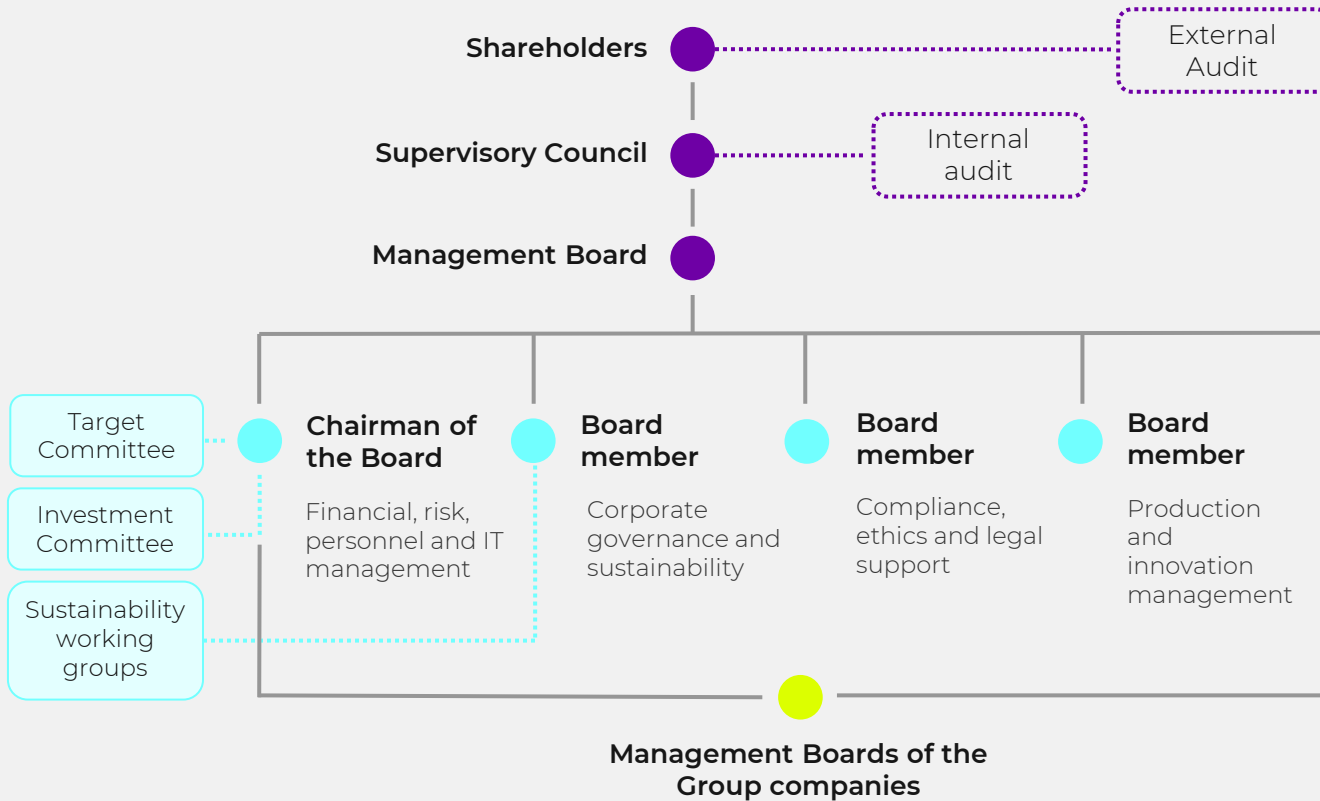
Shareholders

External Audit

Supervisory Council

Internal audit

Management Board

Target Committee

Investment Committee

Sustainability working groups

Chairman of the Board

Financial, risk, personnel and IT management

Board member

Corporate governance and sustainability

Board member

Compliance, ethics and legal support

Board member

Production and innovation management

Management Boards of the Group companies